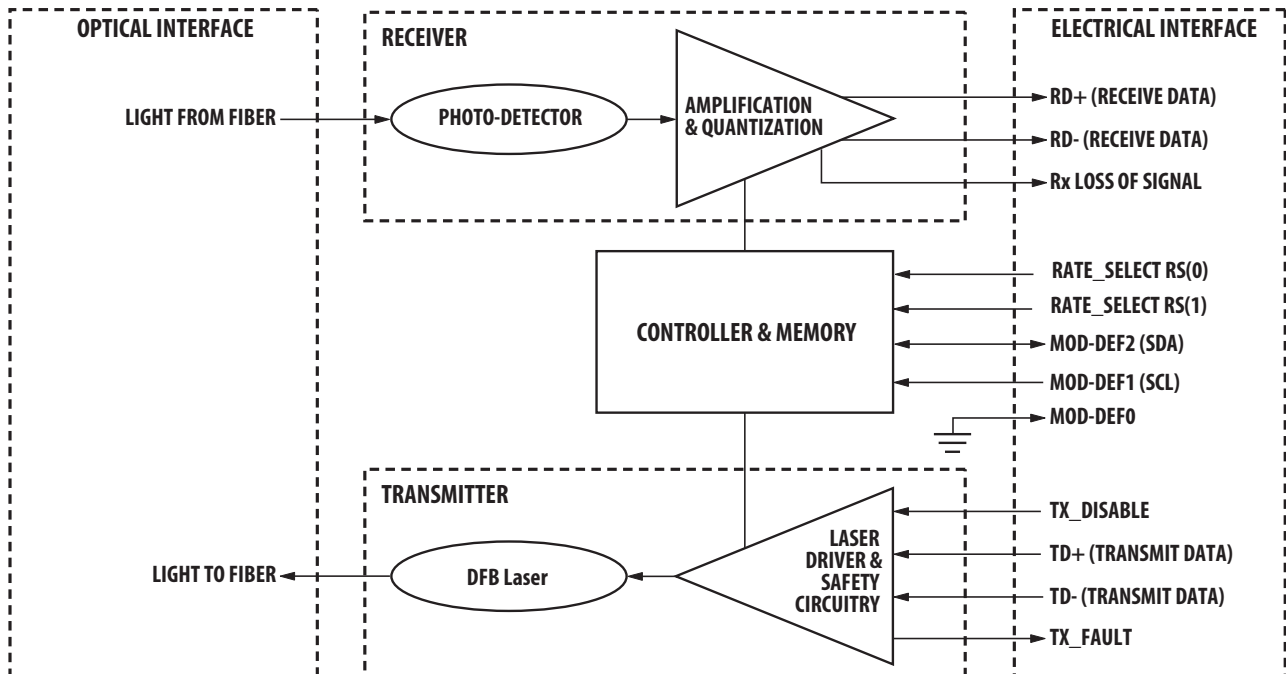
OPTICAL INTERFACE

RECEIVER

ELECTRICAL INTERFACE

LIGHT FROM FIBER

PHOTO-DETECTOR

AMPLIFICATION & QUANTIZATION

RD+ (RECEIVE DATA)

RD- (RECEIVE DATA)

Rx LOSS OF SIGNAL

RATE_SELECT RS(0)

RATE_SELECT RS(1)

CONTROLLER & MEMORY

MOD-DEF2 (SDA)

MOD-DEF1 (SCL)

MOD-DEF0

TRANSMITTER

TX_DISABLE

LASER DRIVER & SAFETY CIRCUITRY

TD+ (TRANSMIT DATA)

LIGHT TO FIBER

DFB Laser

TD- (TRANSMIT DATA)

TX_FAULT